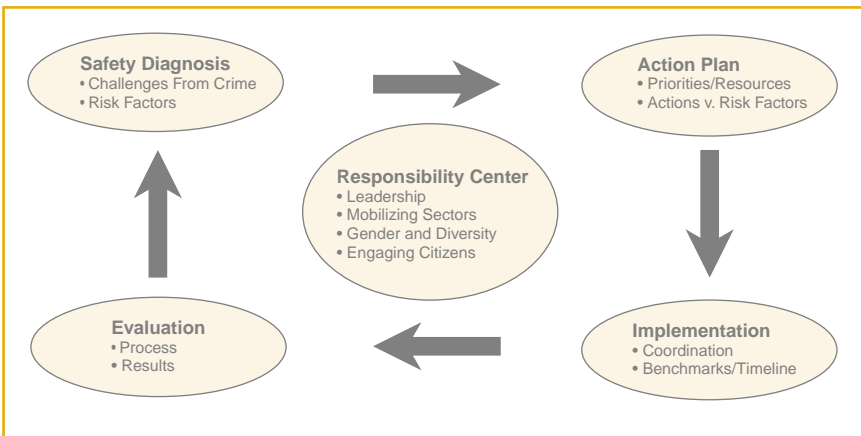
Safety Diagnosis
• Challenges From Crime
• Risk Factors

Action Plan
• Priorities/Resources
• Actions v. Risk Factors

Responsibility Center
• Leadership
• Mobilizing Sectors
• Gender and Diversity
• Engaging Citizens

Evaluation
• Process
• Results

Implementation
• Coordination
• Benchmarks/Timeline